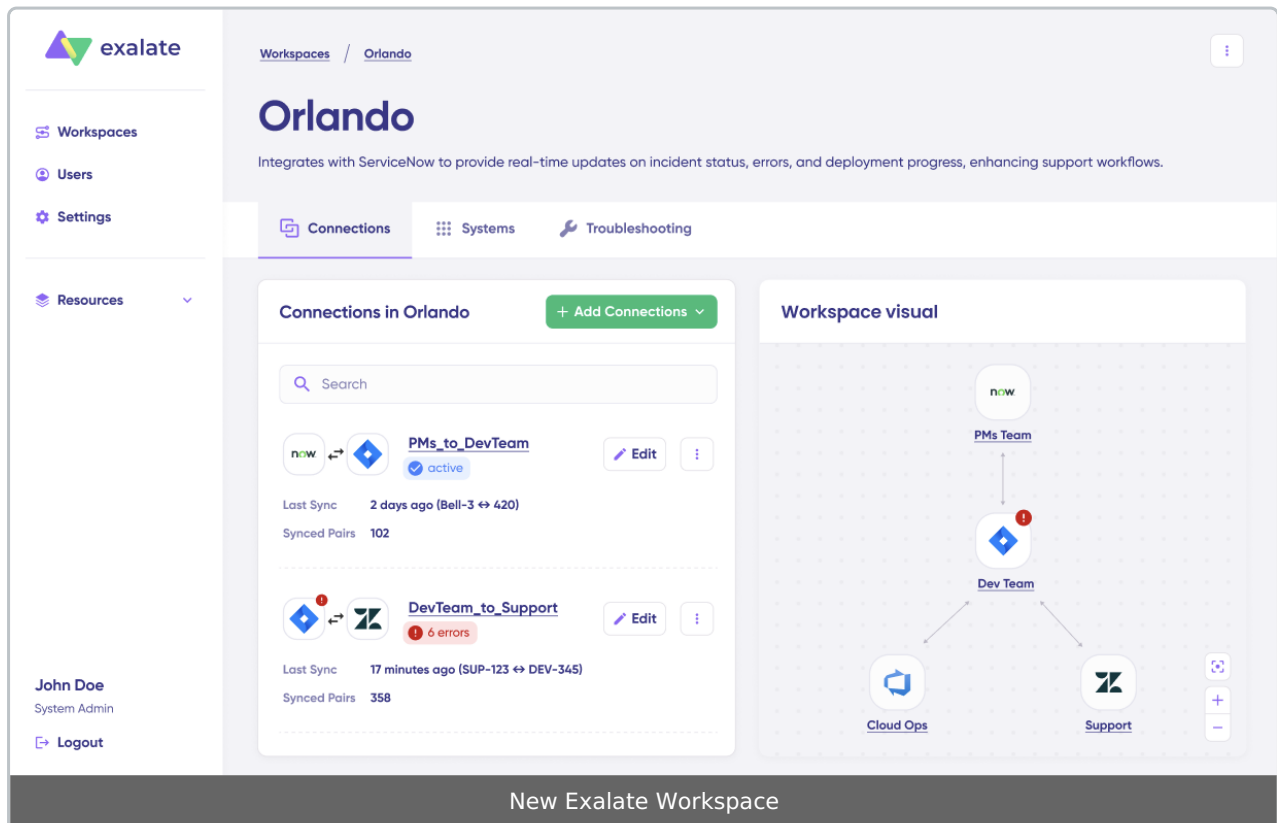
exalate

Workspaces
Users
Settings

Resources

John Doe
System Admin
Logout

Workspaces / Orlando

Orlando

Integrates with ServiceNow to provide real-time updates on incident status, errors, and deployment progress, enhancing support workflows.

Connections
Systems
Troubleshooting

Connections in Orlando

+ Add Connections

Search

now
PMs_to_DevTeam
active
Edit
Last Sync 2 days ago (Bell-3 ↔ 420)
Synced Pairs 102

DevTeam_to_Support
6 errors
Edit
Last Sync 17 minutes ago (SUP-123 ↔ DEV-345)
Synced Pairs 358

Workspace visual

now
PMs Team
Dev Team
Cloud Ops
Support
+
−

New Exalate Workspace